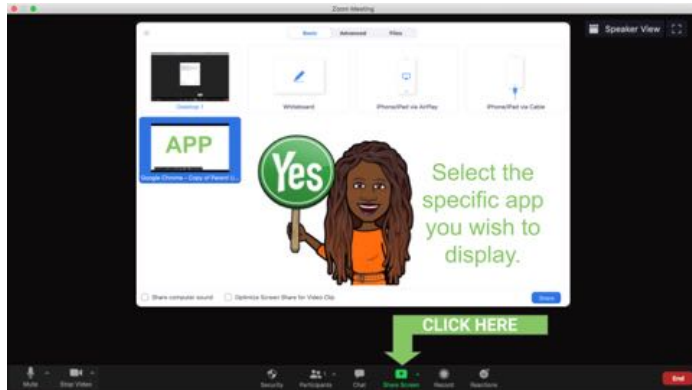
Zoom Meeting

Speaker View

Basic Advanced Files

Desktop 1

Whiteboard

iPhone/iPad via AirPlay

iPhone/iPad via Cable

APP

Google Chrome – Copy of Parent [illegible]

Yes

Select the specific app you wish to display.

Share computer sound

Optimize Screen Share for Video Clip

Share

CLICK HERE

Mute

Stop Video

Security

Participants

Chat

Share Screen

Record

Reactions

End